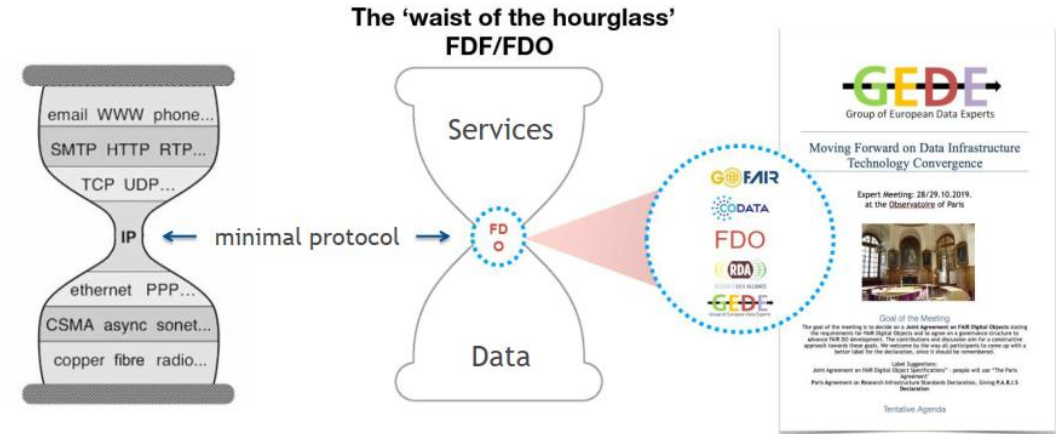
The 'waist of the hourglass'
FDF/FDO

email WWW phone...
SMTP HTTP RTP...
TCP UDP...
IP
ethernet PPP...
CSMA async sonet...
copper fibre radio...

minimal protocol

Services
FD
O
Data

GO FAIR
CODATA
FDO
RDA
GEDE

GEDE
Group of European Data Experts

Moving Forward on Data Infrastructure Technology Convergence

Expert Meeting: 28/29.10.2019.
at the Observatoire of Paris

Goal of the Meeting
The goal of the meeting is to decide on a Joint Agreement on FAIR Digital Objects stating the requirements for FAIR Digital Objects and to agree on a governance structure to advance FAIR DO development. The contributions and discussion aim for a constructive approach towards these goals. We welcome by the way all participants to come up with a better label for the declaration, since it should be remembered.

Label Suggestions:
Joint Agreement on FAIR Digital Object Specifications" - people will use "The Paris Agreement"
Paris Agreement on Research Infrastructure Standards Declaration, Giving P.A.R.I.S Declaration

Tentative Agenda